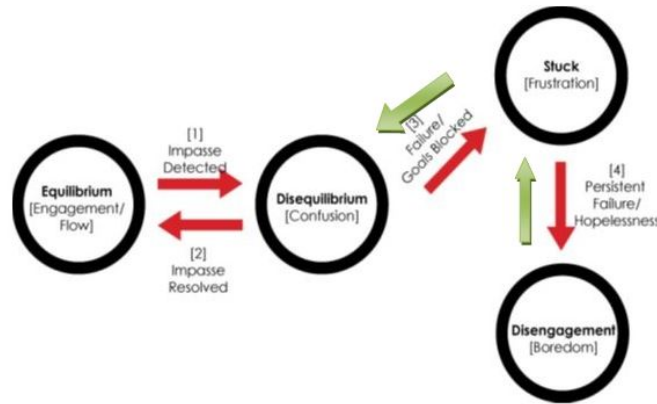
Stuck
[Frustration]

[1]
Impasse
Detected

[3]
Failure/
Goals Blocked

[4]
Persistent
Failure/
Hopelessness

Equilibrium
[Engagement/
Flow]

Disequilibrium
[Confusion]

[2]
Impasse
Resolved

Disengagement
[Boredom]